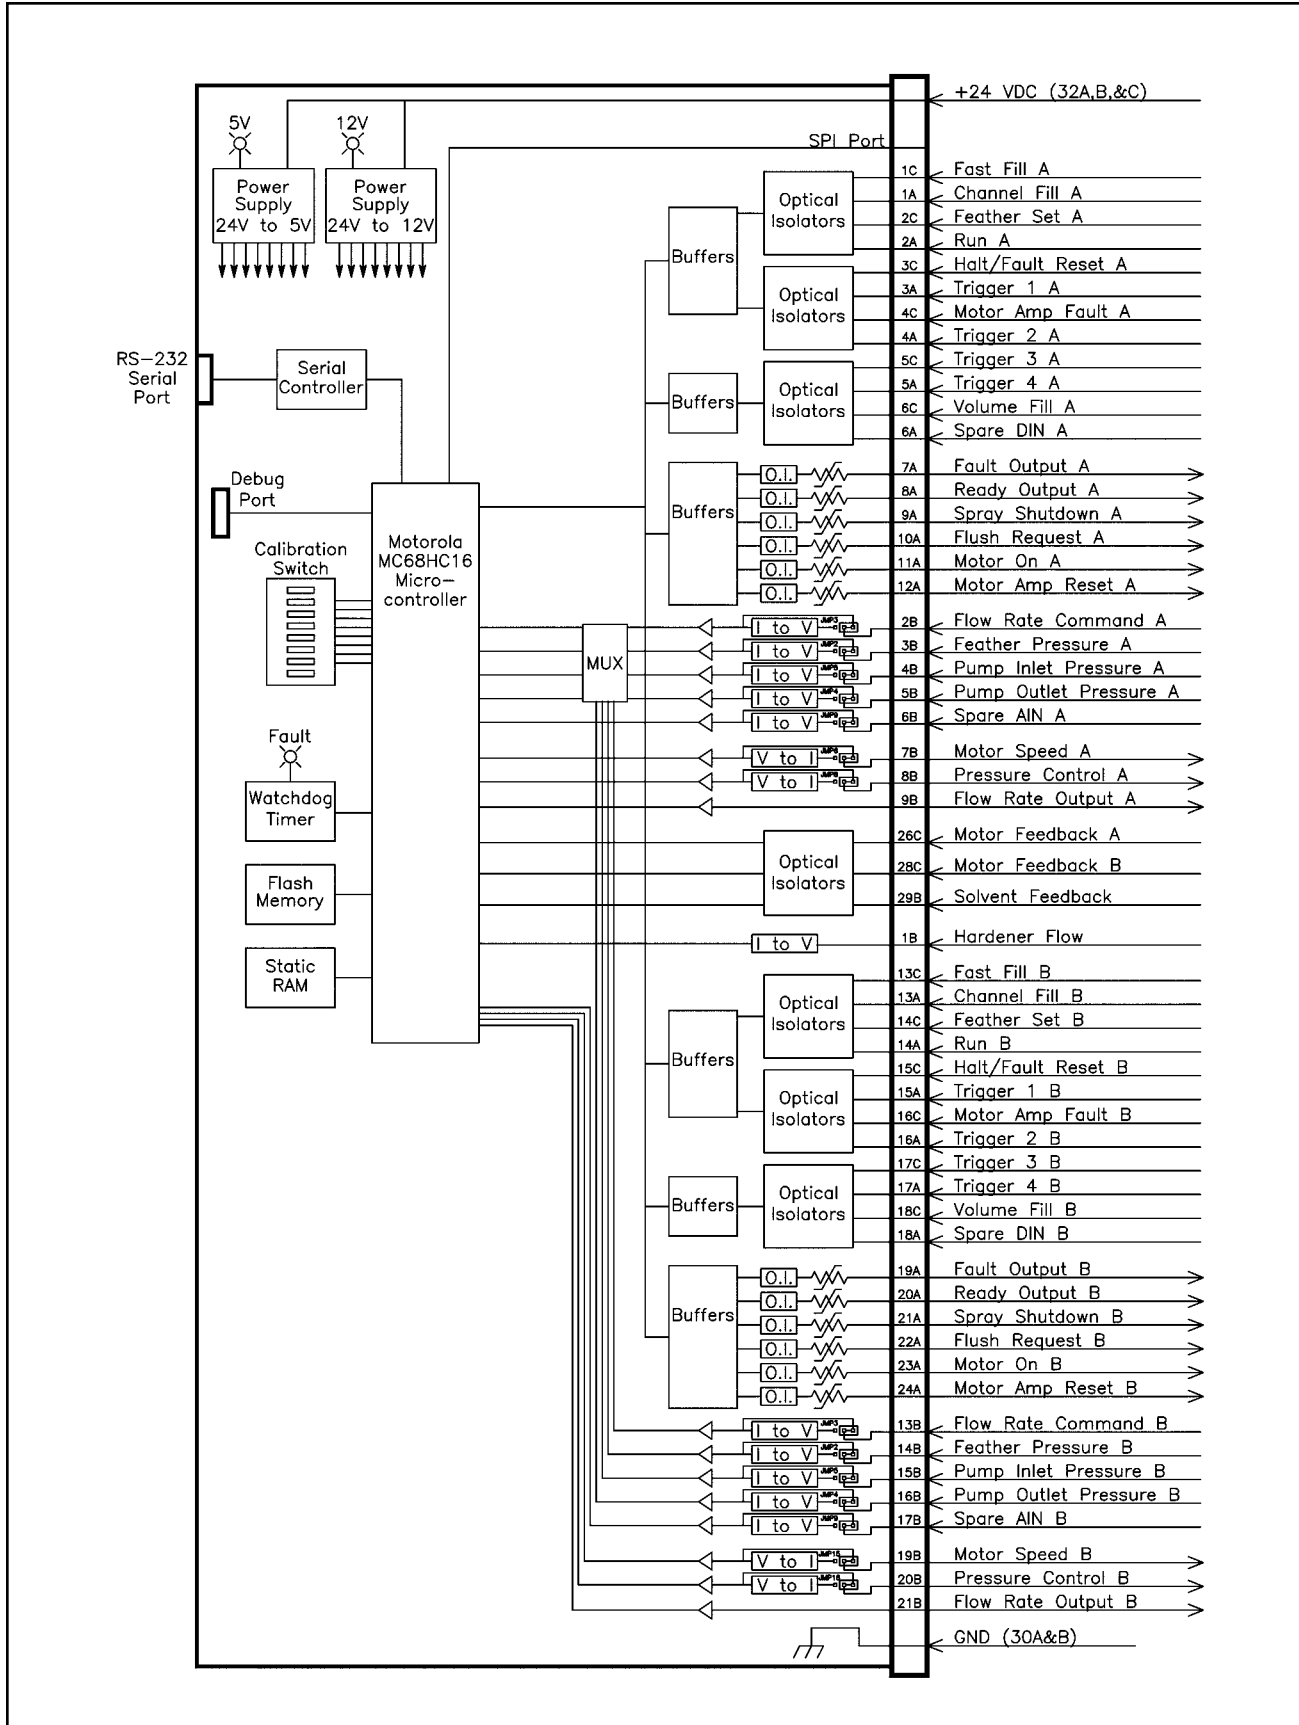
+24 VDC (32A,B,&C)

5V
12V
Power Supply 24V to 5V
Power Supply 24V to 12V

SPI Port

RS-232 Serial Port
Serial Controller

Debug Port

Calibration Switch

Motorola MC68HC16 Micro-controller

Fault
Watchdog Timer
Flash Memory
Static RAM

MUX

Buffers
Optical Isolators
Optical Isolators
Buffers
Optical Isolators
Buffers
O.I.
O.I.
O.I.
O.I.
O.I.
O.I.
I to V
I to V
I to V
I to V
I to V
V to I
V to I
Optical Isolators
I to V
Optical Isolators
Buffers
Optical Isolators
Buffers
Optical Isolators
Buffers
O.I.
O.I.
O.I.
O.I.
O.I.
O.I.
I to V
I to V
I to V
I to V
I to V
V to I
V to I

1C Fast Fill A
1A Channel Fill A
2C Feather Set A
2A Run A
3C Halt/Fault Reset A
3A Trigger 1 A
4C Motor Amp Fault A
4A Trigger 2 A
5C Trigger 3 A
5A Trigger 4 A
6C Volume Fill A
6A Spare DIN A
7A Fault Output A
8A Ready Output A
9A Spray Shutdown A
10A Flush Request A
11A Motor On A
12A Motor Amp Reset A
2B Flow Rate Command A
3B Feather Pressure A
4B Pump Inlet Pressure A
5B Pump Outlet Pressure A
6B Spare AIN A
7B Motor Speed A
8B Pressure Control A
9B Flow Rate Output A
26C Motor Feedback A
28C Motor Feedback B
29B Solvent Feedback
1B Hardener Flow
13C Fast Fill B
13A Channel Fill B
14C Feather Set B
14A Run B
15C Halt/Fault Reset B
15A Trigger 1 B
16C Motor Amp Fault B
16A Trigger 2 B
17C Trigger 3 B
17A Trigger 4 B
18C Volume Fill B
18A Spare DIN B
19A Fault Output B
20A Ready Output B
21A Spray Shutdown B
22A Flush Request B
23A Motor On B
24A Motor Amp Reset B
13B Flow Rate Command B
14B Feather Pressure B
15B Pump Inlet Pressure B
16B Pump Outlet Pressure B
17B Spare AIN B
19B Motor Speed B
20B Pressure Control B
21B Flow Rate Output B
GND (30A&B)